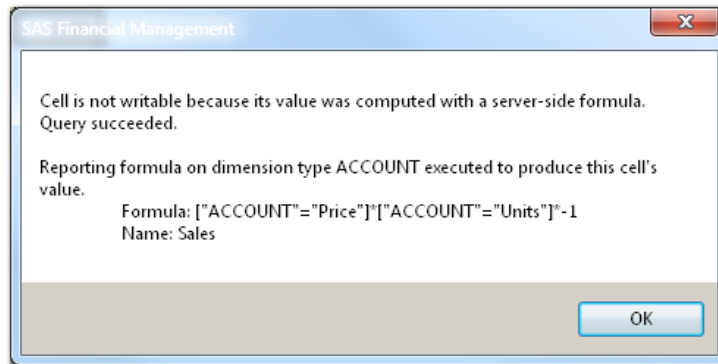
SAS Financial Management

Cell is not writable because its value was computed with a server-side formula.
Query succeeded.

Reporting formula on dimension type ACCOUNT executed to produce this cell's value.
Formula: ["ACCOUNT"="Price"]*["ACCOUNT"="Units"]*-1
Name: Sales

OK